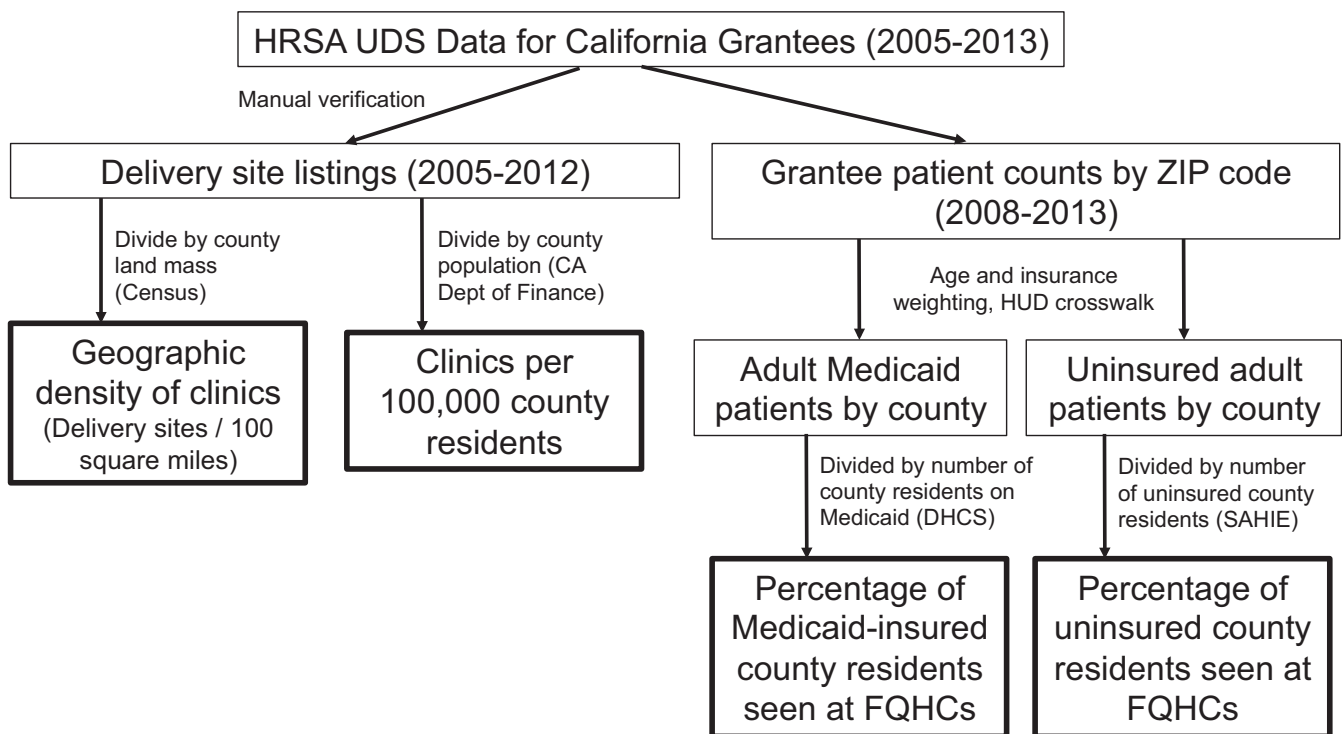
HRSA UDS Data for California Grantees (2005-2013)

Manual verification

Delivery site listings (2005-2012)

Grantee patient counts by ZIP code (2008-2013)

Divide by county land mass (Census)

Divide by county population (CA Dept of Finance)

Age and insurance weighting, HUD crosswalk

Geographic density of clinics (Delivery sites / 100 square miles)

Clinics per 100,000 county residents

Adult Medicaid patients by county

Uninsured adult patients by county

Divided by number of county residents on Medicaid (DHCS)

Divided by number of uninsured county residents (SAHIE)

Percentage of Medicaid-insured county residents seen at FQHCs

Percentage of uninsured county residents seen at FQHCs